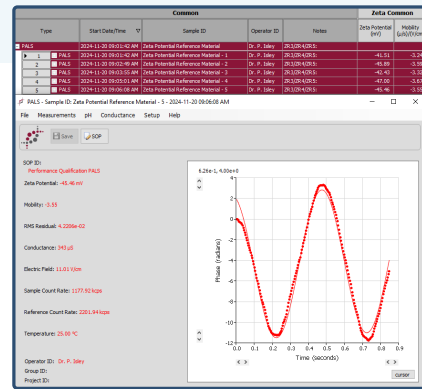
Common

Zeta Common

| Type | Start Date/Time | Sample ID | Operator ID | Notes | Zeta Potential (mV) | Mobility (µ/s)/(V/cm) |
|---|---|---|---|---|---|---|
| PALS | 2024-11-20 09:01:42 AM | Zeta Potential Reference Material | Dr. P. Isley | ZR3(ZR4(ZR5: | | |
| 1 PALS | 2024-11-20 09:01:42 AM | Zeta Potential Reference Material - 1 | Dr. P. Isley | ZR3(ZR4(ZR5: | -41.51 | -3.24 |
| 2 PALS | 2024-11-20 09:02:49 AM | Zeta Potential Reference Material - 2 | Dr. P. Isley | ZR3(ZR4(ZR5: | -45.89 | -3.58 |
| 3 PALS | 2024-11-20 09:03:55 AM | Zeta Potential Reference Material - 3 | Dr. P. Isley | ZR3(ZR4(ZR5: | -43.43 | -3.39 |
| 4 PALS | 2024-11-20 09:05:01 AM | Zeta Potential Reference Material - 4 | Dr. P. Isley | ZR3(ZR4(ZR5: | -46.43 | -3.62 |
| 5 PALS | 2024-11-20 09:06:08 AM | Zeta Potential Reference Material - 5 | Dr. P. Isley | ZR3(ZR4(ZR5: | -45.46 | -3.55 |

PALS - Sample ID: Zeta Potential Reference Material - 5 - 2024-11-20 09:06:08 AM

File Measurements pH Conductance Setup Help

Save SOP

SOP ID:
Performance Qualification PALS

Zeta Potential: -45.46 mV

Mobility: -3.55

RMS Residual: 4.2206e-02

Conductance: 343 µS

Electric Field: 11.01 V/cm

Sample Count Rate: 1177.92 kcps

Reference Count Rate: 2201.94 kcps

Temperature: 25.00 °C

Operator ID: Dr. P. Isley
Group ID:
Project ID:

6.26e-1, 4.00e+0

Phase (radians)

4 2 0 -2 -4 -6 -8 -10 -12

0.0 0.1 0.2 0.3 0.4 0.5 0.6 0.7 0.8 0.9

Time (seconds)

cursor